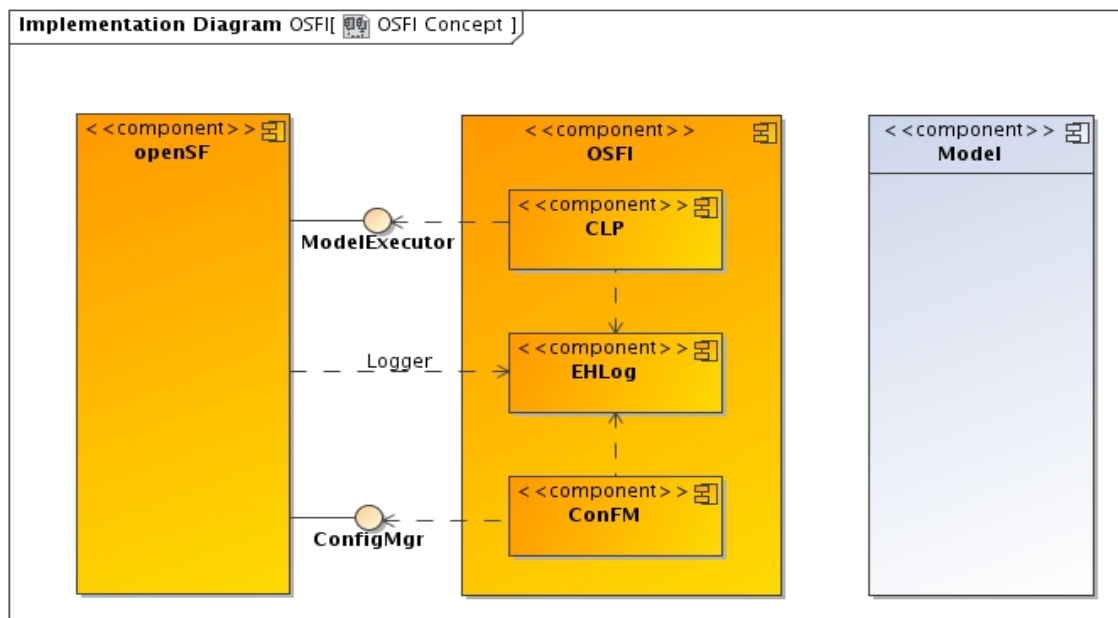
Implementation Diagram OSFI[ OSFI Concept ]

<<component>>
openSF

<<component>>
OSFI

<<component>>
CLP

<<component>>
EHLog

<<component>>
ConFM

<<component>>
Model

ModelExecutor

Logger

ConfigMgr